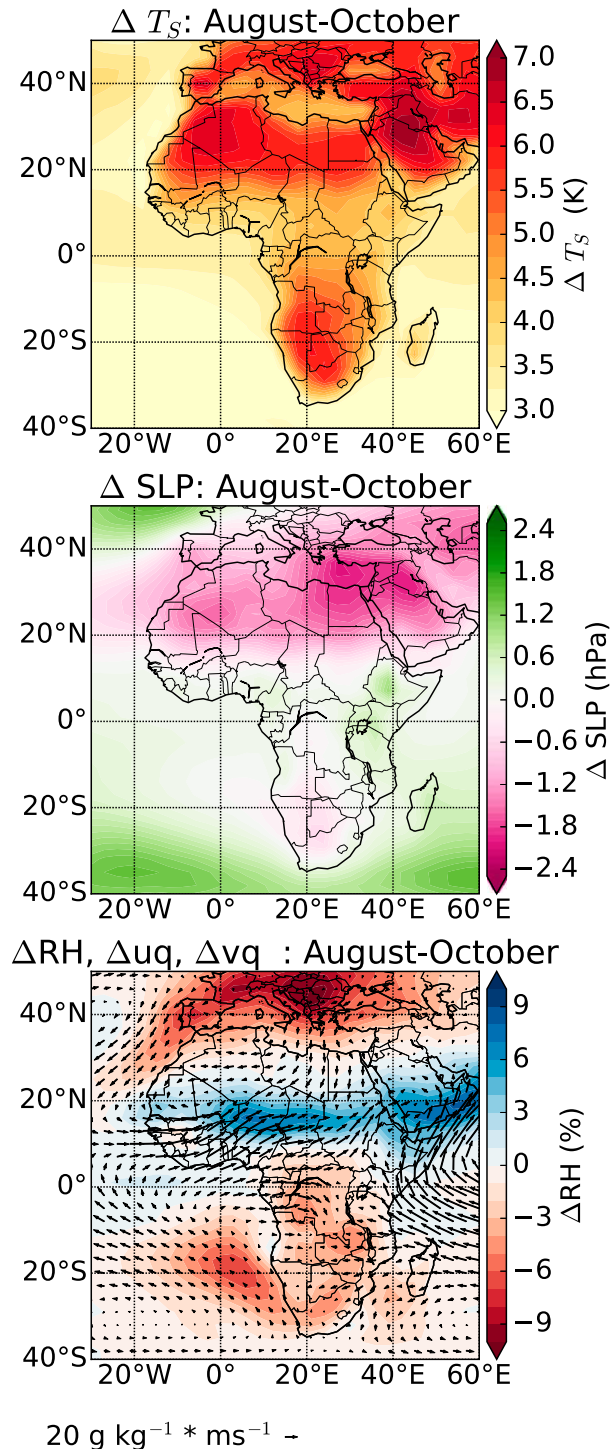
$\Delta\ T_S$: August-October

40°N
20°N
0°
20°S
40°S
20°W 0° 20°E 40°E 60°E

7.0
6.5
6.0
5.5
5.0
4.5
4.0
3.5
3.0
$\Delta\ T_S$ (K)

$\Delta$ SLP: August-October

40°N
20°N
0°
20°S
40°S
20°W 0° 20°E 40°E 60°E

2.4
1.8
1.2
0.6
0.0
−0.6
−1.2
−1.8
−2.4
$\Delta$ SLP (hPa)

$\Delta$RH, $\Delta$uq, $\Delta$vq : August-October

40°N
20°N
0°
20°S
40°S
20°W 0° 20°E 40°E 60°E

9
6
3
0
−3
−6
−9
$\Delta$RH (%)

20 g kg$^{-1}$ * ms$^{-1}$